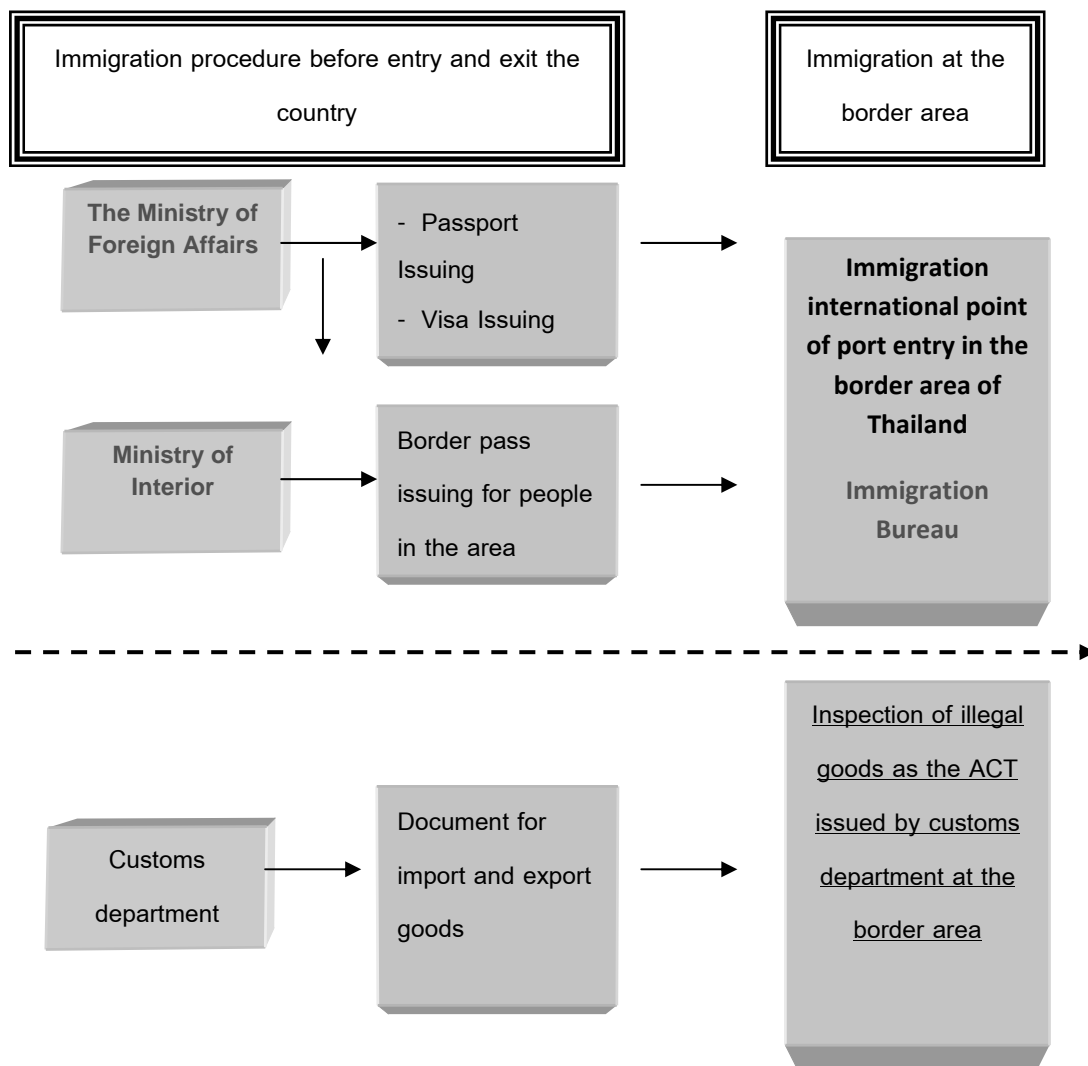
Immigration procedure before entry and exit the country

Immigration at the border area

The Ministry of Foreign Affairs

- Passport Issuing
- Visa Issuing

Immigration international point of port entry in the border area of Thailand

Immigration Bureau

Ministry of Interior

Border pass issuing for people in the area

Inspection of illegal goods as the ACT issued by customs department at the border area

Customs department

Document for import and export goods